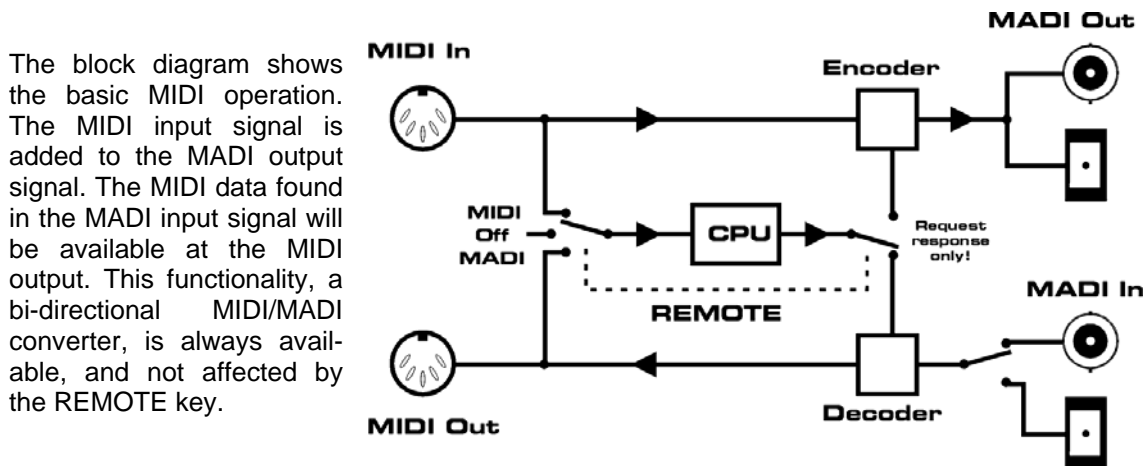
The block diagram shows the basic MIDI operation. The MIDI input signal is added to the MADI output signal. The MIDI data found in the MADI input signal will be available at the MIDI output. This functionality, a bi-directional MIDI/MADI converter, is always available, and not affected by the REMOTE key.

MIDI In

Encoder

MADI Out

MIDI
Off
MADI

CPU

Request
response
only!

REMOTE

MADI In

Decoder

MIDI Out